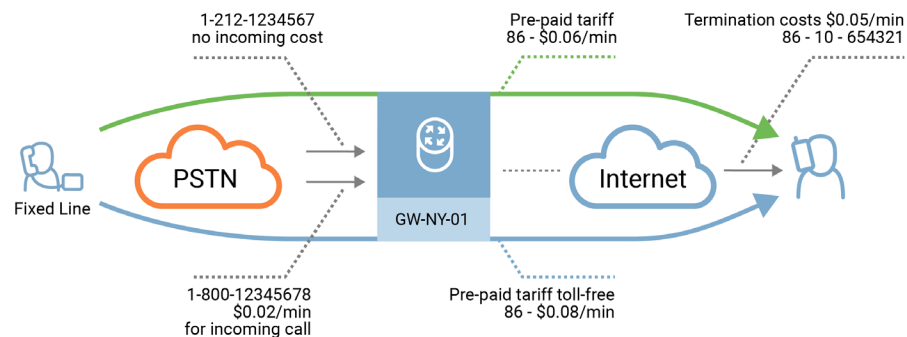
1-212-1234567
no incoming cost

Pre-paid tariff
86 - $0.06/min

Termination costs $0.05/min
86 - 10 - 654321

Fixed Line

PSTN

GW-NY-01

Internet

1-800-12345678
$0.02/min
for incoming call

Pre-paid tariff toll-free
86 - $0.08/min